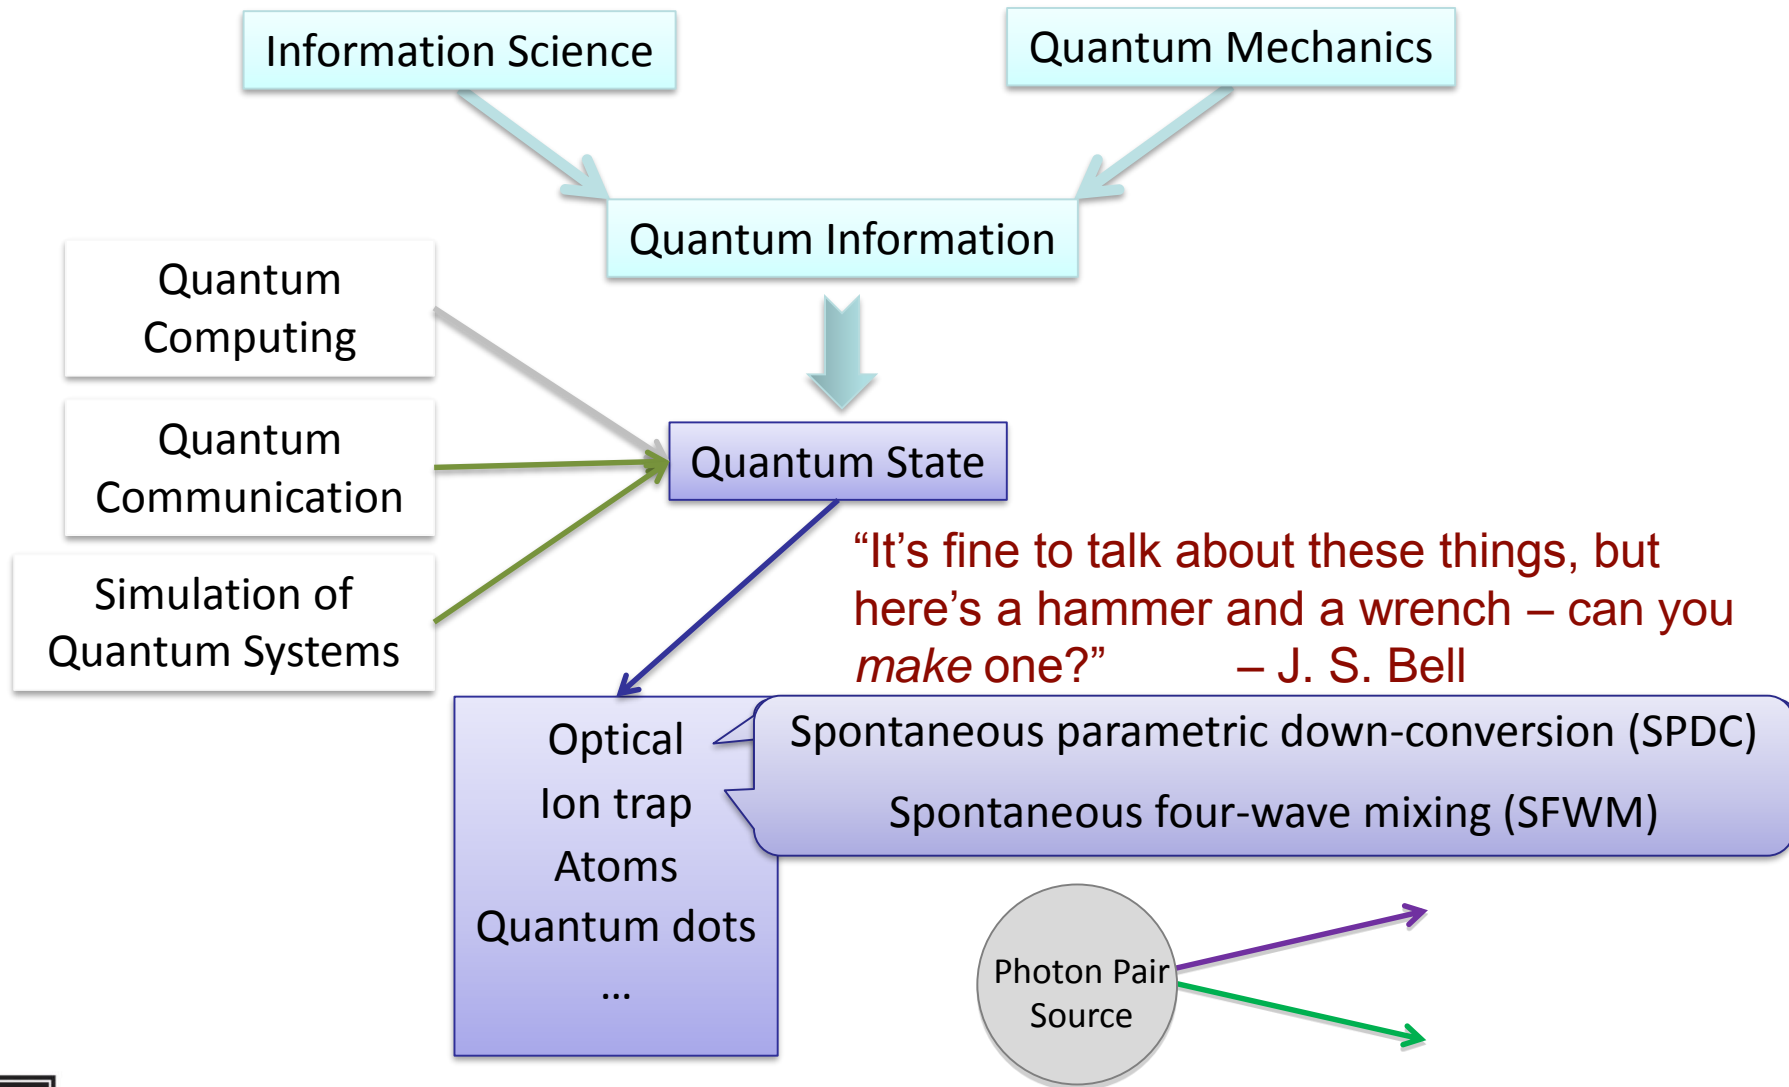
Information Science

Quantum Mechanics

Quantum Information

Quantum Computing

Quantum Communication

Simulation of Quantum Systems

Quantum State

“It’s fine to talk about these things, but here’s a hammer and a wrench – can you *make* one?” – J. S. Bell

Optical
Ion trap
Atoms
Quantum dots
…

Spontaneous parametric down-conversion (SPDC)

Spontaneous four-wave mixing (SFWM)

Photon Pair Source